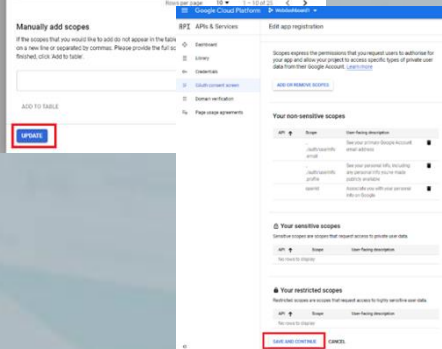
Manually add scopes

If the scopes that you would like to add do not appear in the table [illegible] on a new line or separated by commas. Please provide the full sc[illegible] finished, click 'Add to table'.

ADD TO TABLE

UPDATE

Rows per page 10 1 – 10 of 25

Google Cloud Platform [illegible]

API APIs & Services

Dashboard

Library

Credentials

OAuth consent screen

Domain verification

Page usage agreements

Edit app registration

Scopes express the permissions that you request users to authorise for your app and allow your project to access specific types of private user data from their Google Account. Learn more

ADD OR REMOVE SCOPES

Your non-sensitive scopes

| API ↑ | Scope | User-facing description |  |
|---|---|---|---|
|  | .../auth/userinfo.email | See your primary Google Account email address |  |
|  | .../auth/userinfo.profile | See your personal info, including any personal info you've made publicly available |  |
|  | openid | Associate you with your personal info on Google |  |

Your sensitive scopes

Sensitive scopes are scopes that request access to private user data.

| API ↑ | Scope | User-facing description |
|---|---|---|
| No rows to display |  |  |

Your restricted scopes

Restricted scopes are scopes that request access to highly sensitive user data.

| API ↑ | Scope | User-facing description |
|---|---|---|
| No rows to display |  |  |

SAVE AND CONTINUE CANCEL